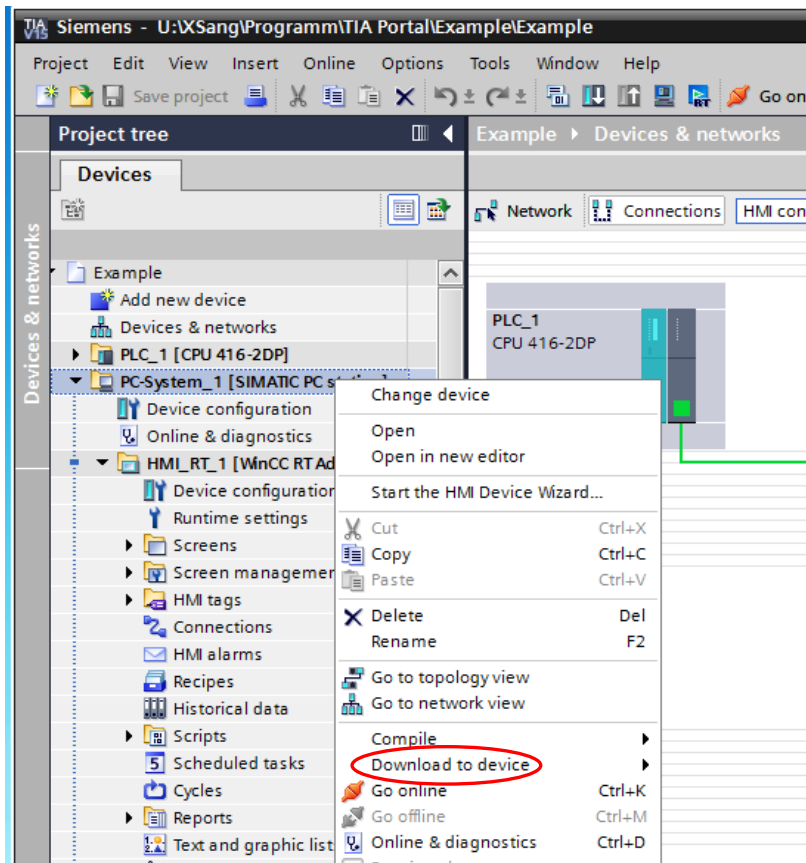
Siemens - U:\XSang\Programm\TIA Portal\Example\Example

Project Edit View Insert Online Options Tools Window Help

Save project

Go on

Project tree

Example ▸ Devices & networks

Devices

Devices & networks

Network Connections HMI con

Example
Add new device
Devices & networks
PLC_1 [CPU 416-2DP]
PC-System_1 [SIMATIC PC st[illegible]
Device configuration
Online & diagnostics
HMI_RT_1 [WinCC RT Ad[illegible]
Device configuration
Runtime settings
Screens
Screen managemen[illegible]
HMI tags
Connections
HMI alarms
Recipes
Historical data
Scripts
Scheduled tasks
Cycles
Reports
Text and graphic list

PLC_1
CPU 416-2DP

| | |
|---|---|
| Change device | |
| Open | |
| Open in new editor | |
| Start the HMI Device Wizard... | |
| Cut | Ctrl+X |
| Copy | Ctrl+C |
| Paste | Ctrl+V |
| Delete | Del |
| Rename | F2 |
| Go to topology view | |
| Go to network view | |
| Compile | |
| Download to device | |
| Go online | Ctrl+K |
| Go offline | Ctrl+M |
| Online & diagnostics | Ctrl+D |